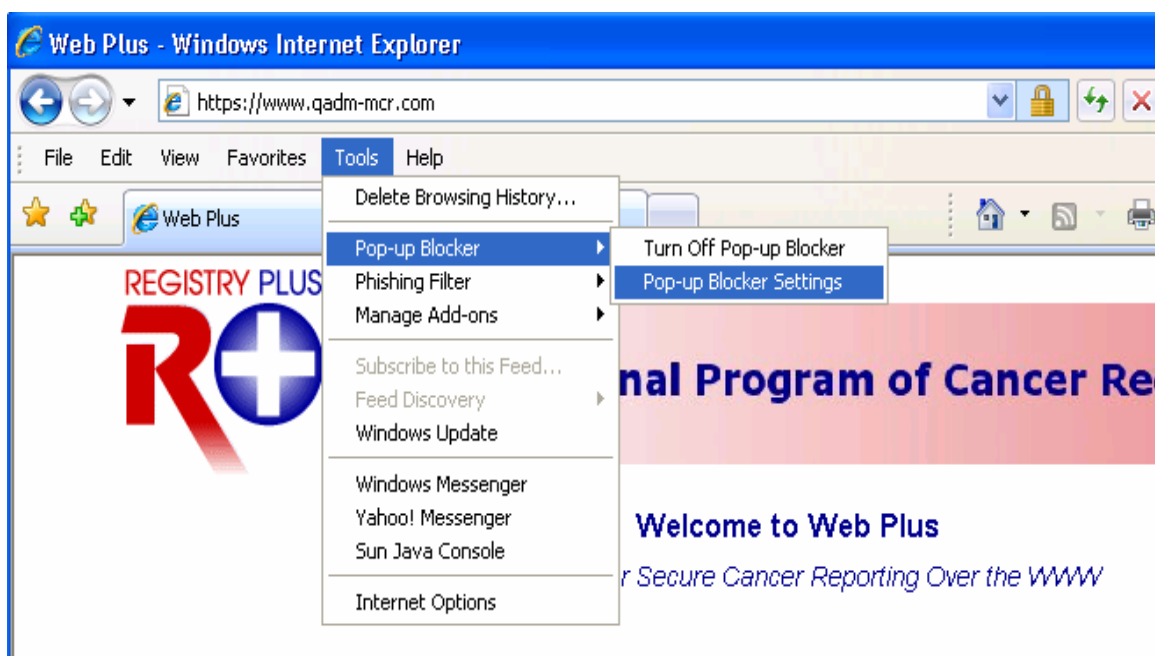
Web Plus - Windows Internet Explorer

https://www.qadm-mcr.com

File Edit View Favorites Tools Help

Web Plus

Delete Browsing History...
Pop-up Blocker
Phishing Filter
Manage Add-ons
Subscribe to this Feed...
Feed Discovery
Windows Update
Windows Messenger
Yahoo! Messenger
Sun Java Console
Internet Options

Turn Off Pop-up Blocker
Pop-up Blocker Settings

REGISTRY PLUS

nal Program of Cancer Re

Welcome to Web Plus

r Secure Cancer Reporting Over the WWW